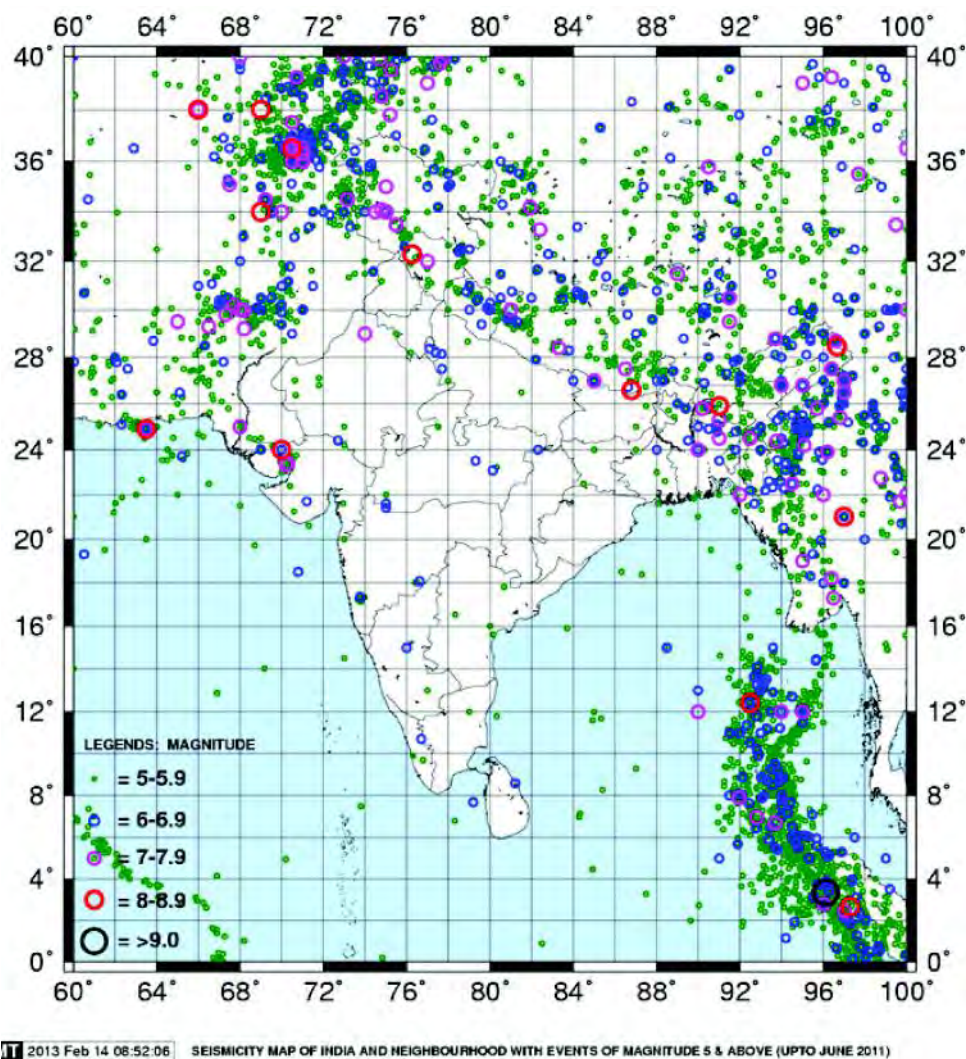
60° 64° 68° 72° 76° 80° 84° 88° 92° 96° 100°

40° 36° 32° 28° 24° 20° 16° 12° 8° 4° 0°

40° 36° 32° 28° 24° 20° 16° 12° 8° 4° 0°

LEGENDS: MAGNITUDE
= 5-5.9
= 6-6.9
= 7-7.9
= 8-8.9
= >9.0

60° 64° 68° 72° 76° 80° 84° 88° 92° 96° 100°

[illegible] 2013 Feb 14 08:52:06 SEISMICITY MAP OF INDIA AND NEIGHBOURHOOD WITH EVENTS OF MAGNITUDE 5 & ABOVE (UPTO JUNE 2011)